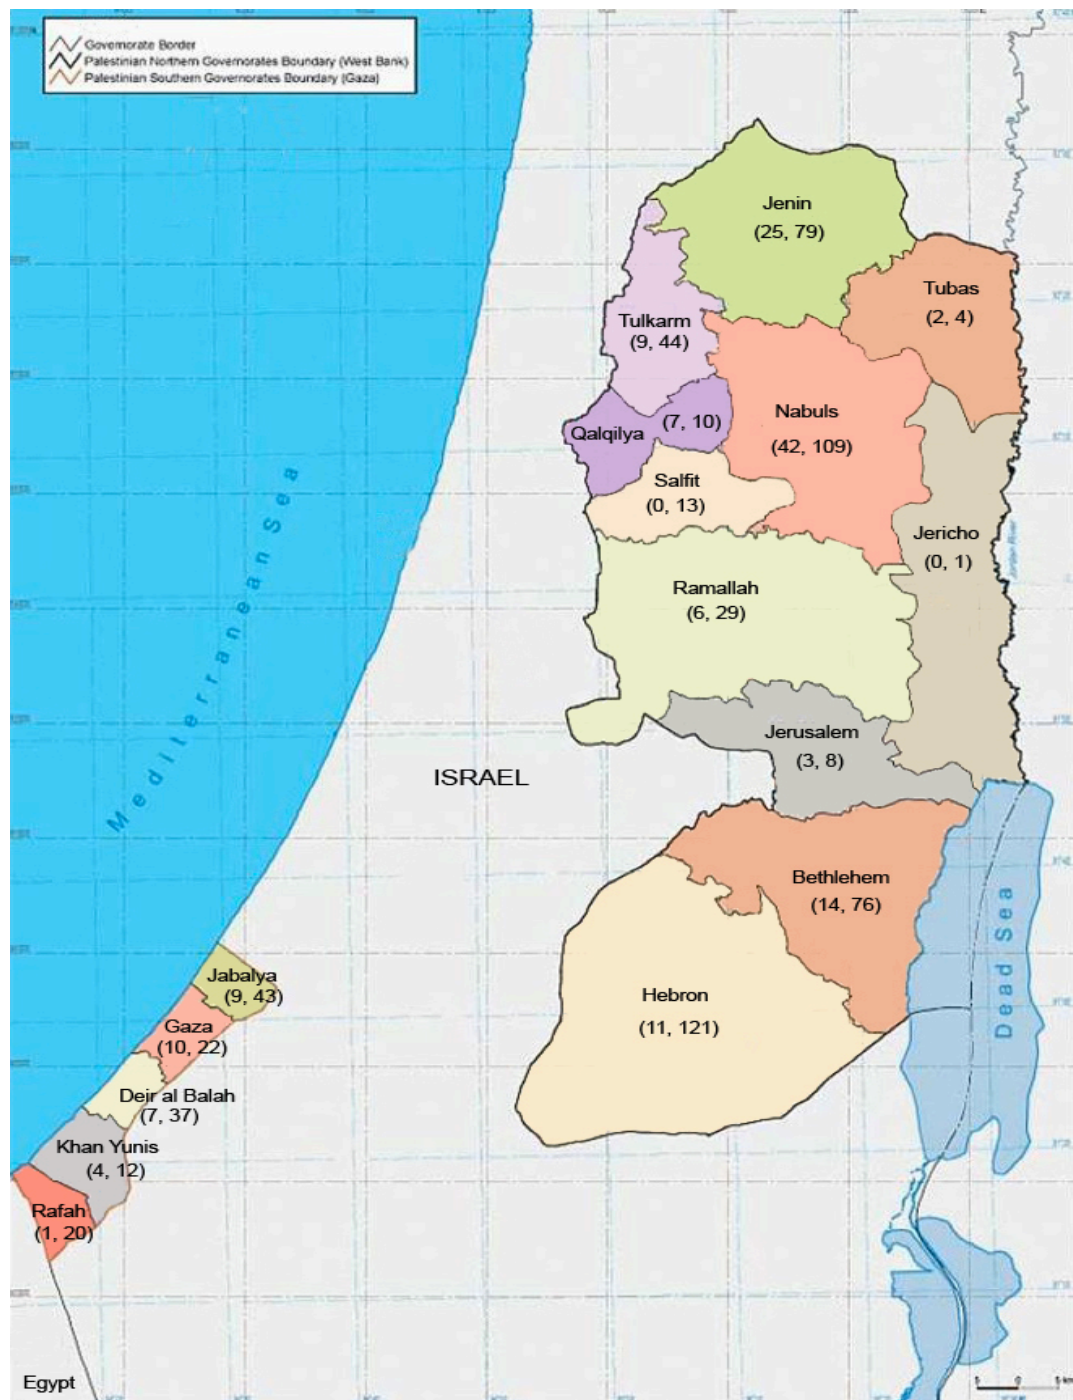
Governorate Border
Palestinian Northern Governorates Boundary (West Bank)
Palestinian Southern Governorates Boundary (Gaza)

Jenin
(25, 79)

Tubas
(2, 4)

Tulkarm
(9, 44)

Nabuls
(42, 109)

Qalqilya
(7, 10)

Salfit
(0, 13)

Jericho
(0, 1)

Ramallah
(6, 29)

Jerusalem
(3, 8)

ISRAEL

Mediterranean Sea

Bethlehem
(14, 76)

Hebron
(11, 121)

Dead Sea

Jabalya
(9, 43)

Gaza
(10, 22)

Deir al Balah
(7, 37)

Khan Yunis
(4, 12)

Rafah
(1, 20)

Egypt